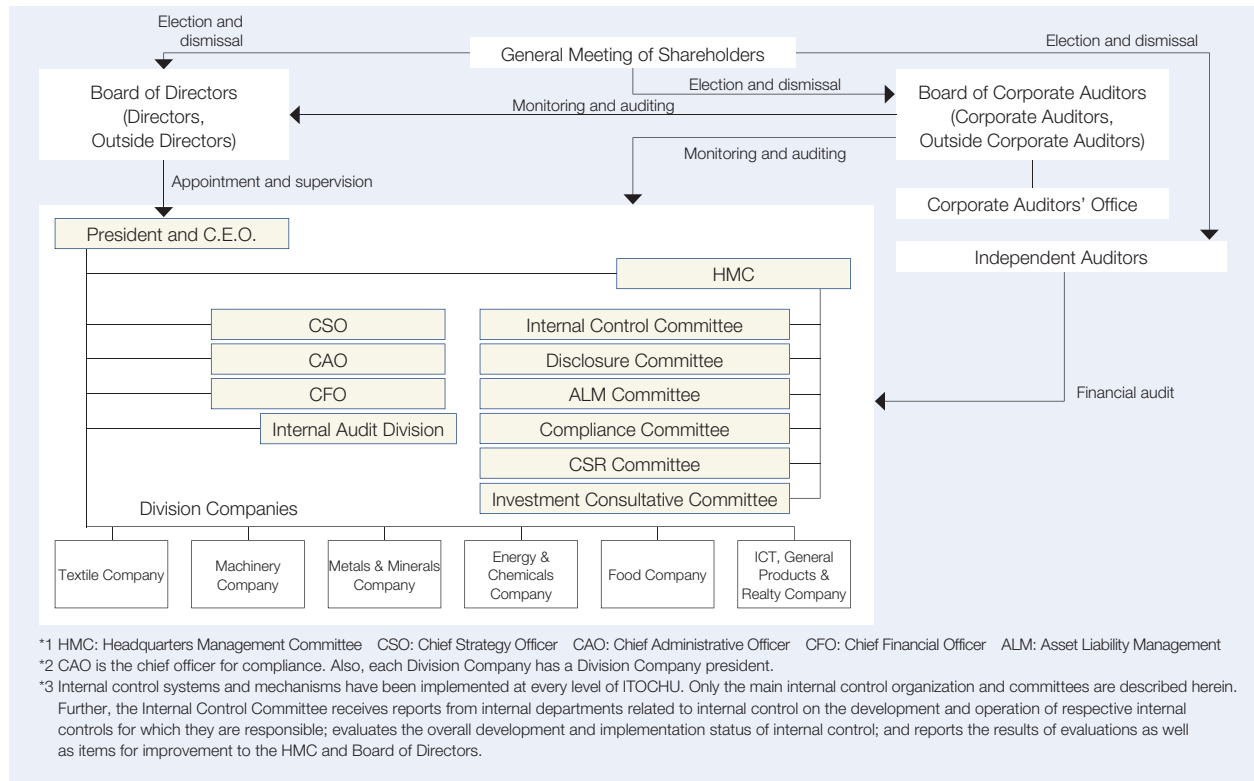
Election and dismissal

General Meeting of Shareholders

Election and dismissal

Election and dismissal

Board of Directors (Directors, Outside Directors)

Monitoring and auditing

Board of Corporate Auditors (Corporate Auditors, Outside Corporate Auditors)

Monitoring and auditing

Appointment and supervision

Corporate Auditors' Office

President and C.E.O.

Independent Auditors

HMC

CSO

CAO

CFO

Internal Audit Division

Internal Control Committee

Disclosure Committee

ALM Committee

Compliance Committee

CSR Committee

Investment Consultative Committee

Financial audit

Division Companies

Textile Company

Machinery Company

Metals & Minerals Company

Energy & Chemicals Company

Food Company

ICT, General Products & Realty Company

*1 HMC: Headquarters Management Committee CSO: Chief Strategy Officer CAO: Chief Administrative Officer CFO: Chief Financial Officer ALM: Asset Liability Management
*2 CAO is the chief officer for compliance. Also, each Division Company has a Division Company president.
*3 Internal control systems and mechanisms have been implemented at every level of ITOCHU. Only the main internal control organization and committees are described herein. Further, the Internal Control Committee receives reports from internal departments related to internal control on the development and operation of respective internal controls for which they are responsible; evaluates the overall development and implementation status of internal control; and reports the results of evaluations as well as items for improvement to the HMC and Board of Directors.